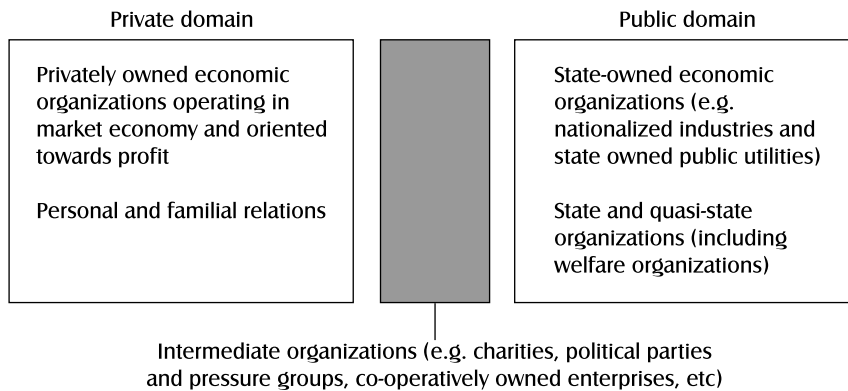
Private domain

Privately owned economic organizations operating in market economy and oriented towards profit

Personal and familial relations

Public domain

State-owned economic organizations (e.g. nationalized industries and state owned public utilities)

State and quasi-state organizations (including welfare organizations)

Intermediate organizations (e.g. charities, political parties and pressure groups, co-operatively owned enterprises, etc)